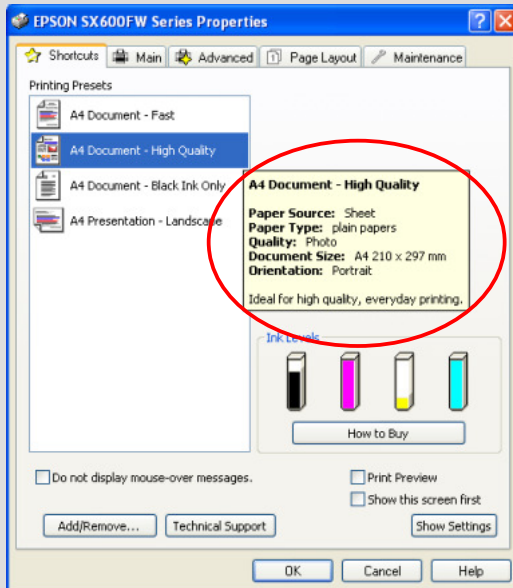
EPSON SX600FW Series Properties

Shortcuts | Main | Advanced | Page Layout | Maintenance

Printing Presets

A4 Document - Fast

A4 Document - High Quality

A4 Document - Black Ink Only

A4 Presentation - Landscape

A4 Document - High Quality

Paper Source: Sheet
Paper Type: plain papers
Quality: Photo
Document Size: A4 210 x 297 mm
Orientation: Portrait

Ideal for high quality, everyday printing.

Ink Levels

How to Buy

Do not display mouse-over messages.

Print Preview

Show this screen first

Add/Remove...

Technical Support

Show Settings

OK

Cancel

Help